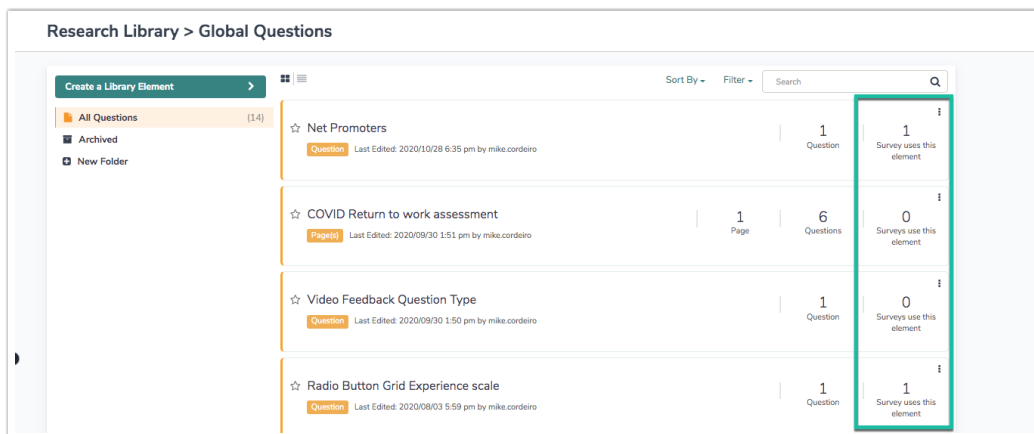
Research Library > Global Questions

Create a Library Element >

All Questions (14)
Archived
New Folder

Sort By ▾ Filter ▾ Search

☆ Net Promoters
Question Last Edited: 2020/10/28 6:35 pm by mike.cordeiro
1 Question
1 Surveys uses this element

☆ COVID Return to work assessment
Page(s) Last Edited: 2020/09/30 1:51 pm by mike.cordeiro
1 Page
6 Questions
0 Surveys use this element

☆ Video Feedback Question Type
Question Last Edited: 2020/09/30 1:50 pm by mike.cordeiro
1 Question
0 Surveys use this element

☆ Radio Button Grid Experience scale
Question Last Edited: 2020/08/03 5:59 pm by mike.cordeiro
1 Question
1 Surveys use this element